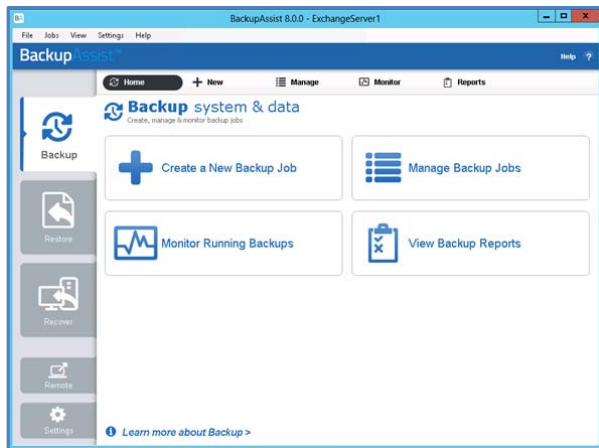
BackupAssist 8.0.0 - ExchangeServer1

File Jobs View Settings Help

BackupAssist™

Help ?

Home + New Manage Monitor Reports

Backup system & data
Create, manage & monitor backup jobs

Backup

Restore

Recover

Remote

Settings

Create a New Backup Job

Manage Backup Jobs

Monitor Running Backups

View Backup Reports

Learn more about Backup >